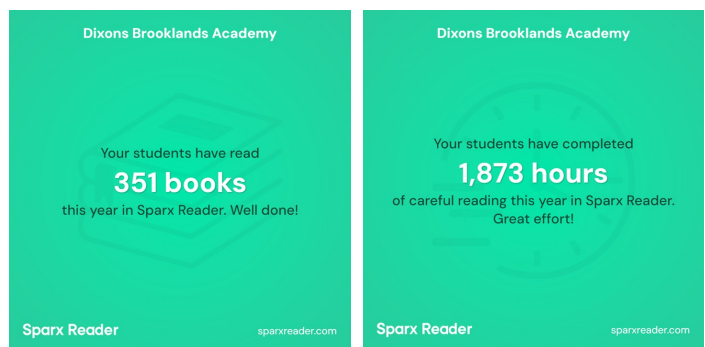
Dixons Brooklands Academy

Your students have read
351 books
this year in Sparx Reader. Well done!

Sparx Reader sparxreader.com

Dixons Brooklands Academy

Your students have completed
1,873 hours
of careful reading this year in Sparx Reader. Great effort!

Sparx Reader sparxreader.com